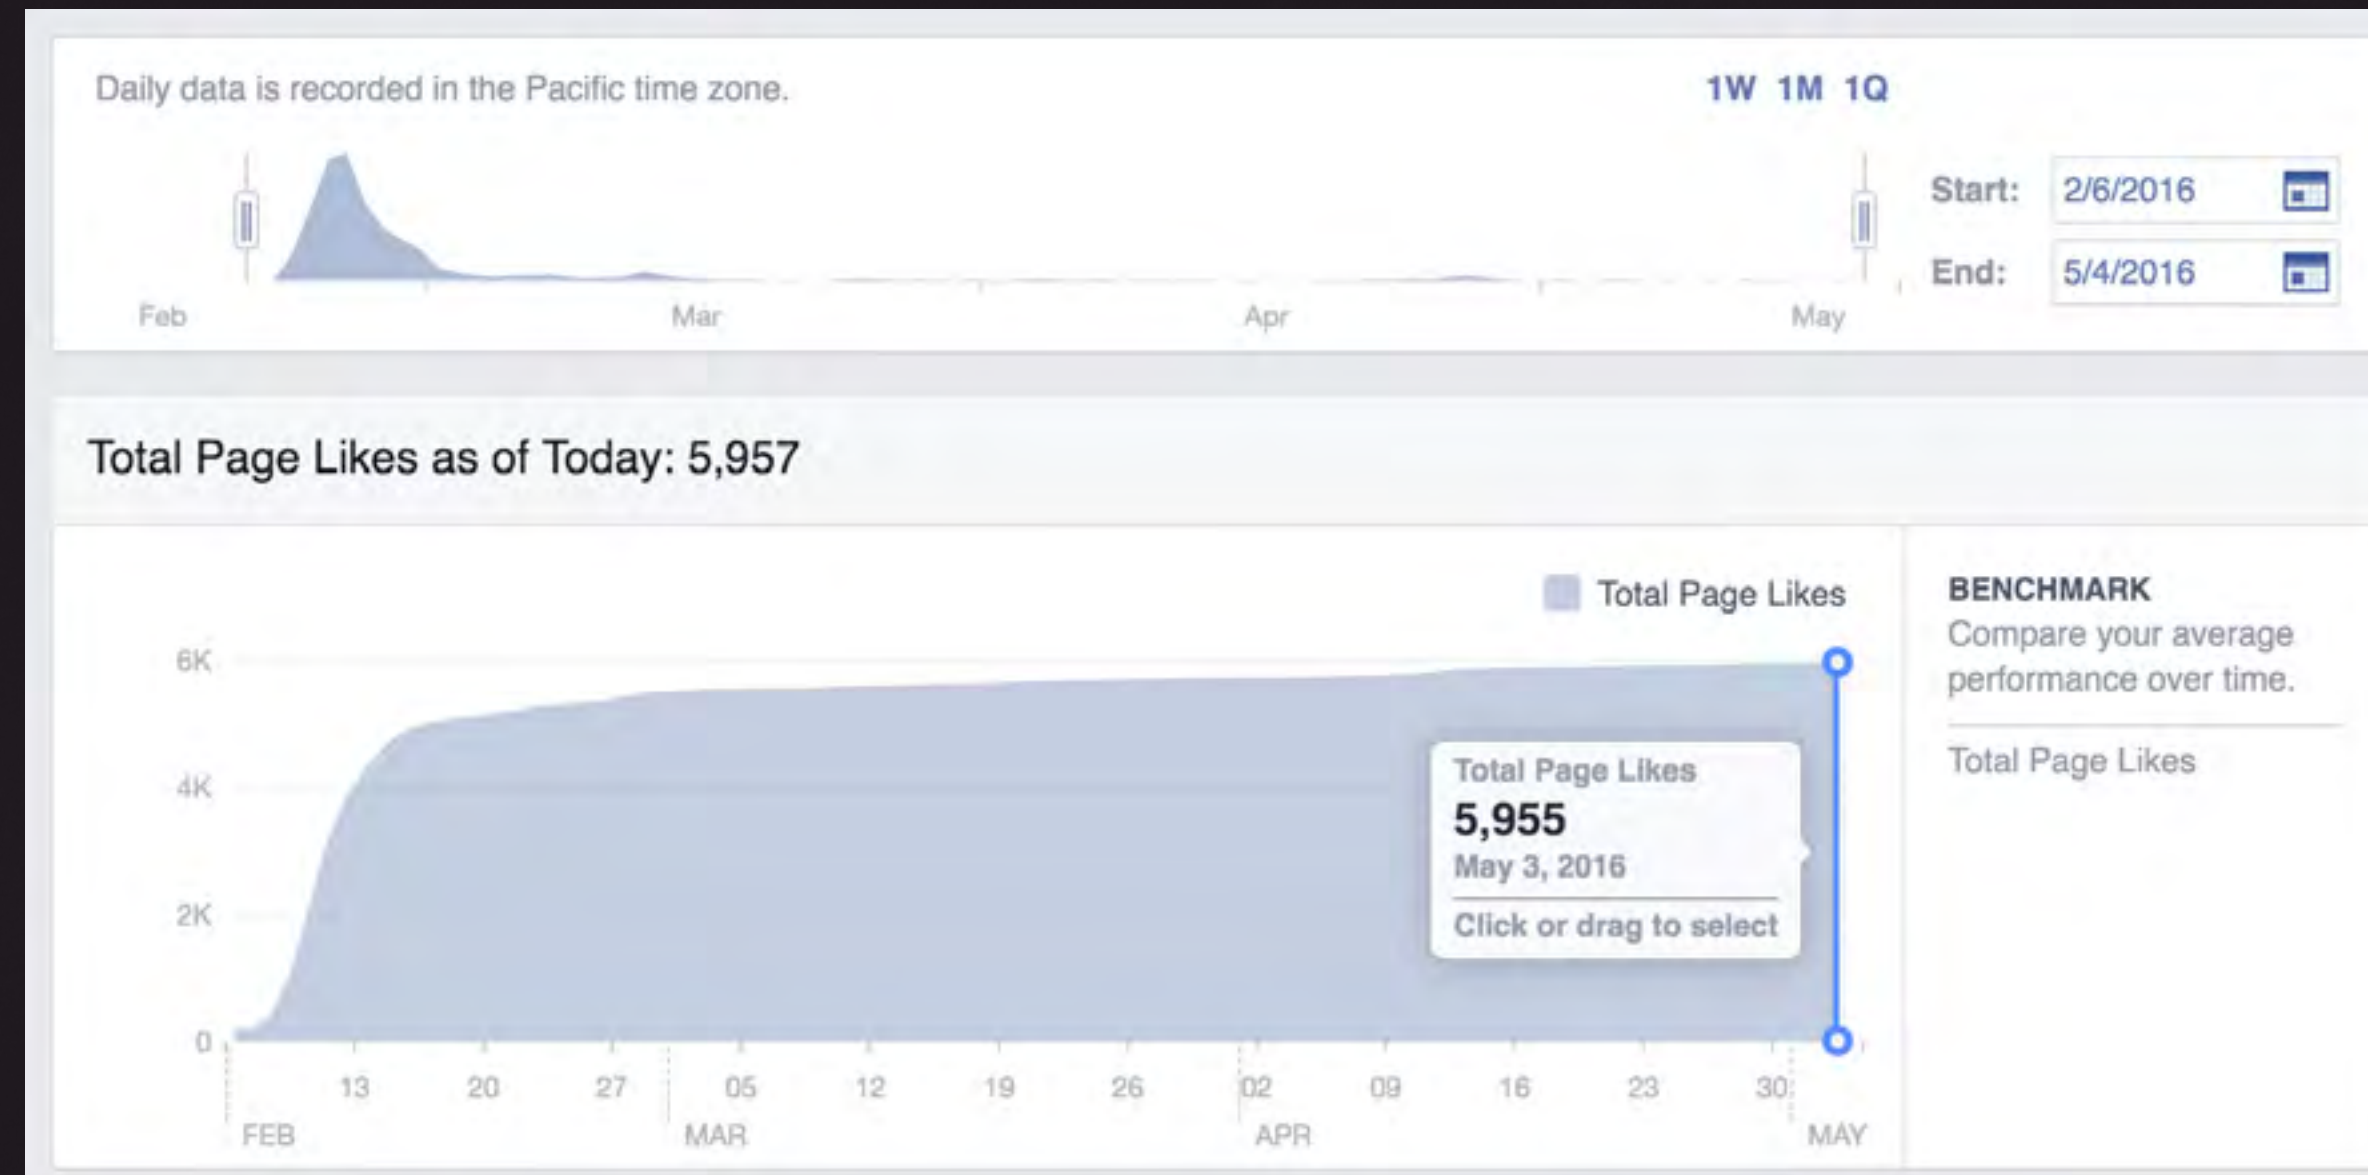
Daily data is recorded in the Pacific time zone.

1W 1M 1Q

Feb Mar Apr May

Start: 2/6/2016

End: 5/4/2016

Total Page Likes as of Today: 5,957

Total Page Likes

6K
4K
2K
0

13 20 27 05 12 19 26 02 09 16 23 30

FEB MAR APR MAY

Total Page Likes
5,955
May 3, 2016
Click or drag to select

BENCHMARK
Compare your average performance over time.

Total Page Likes